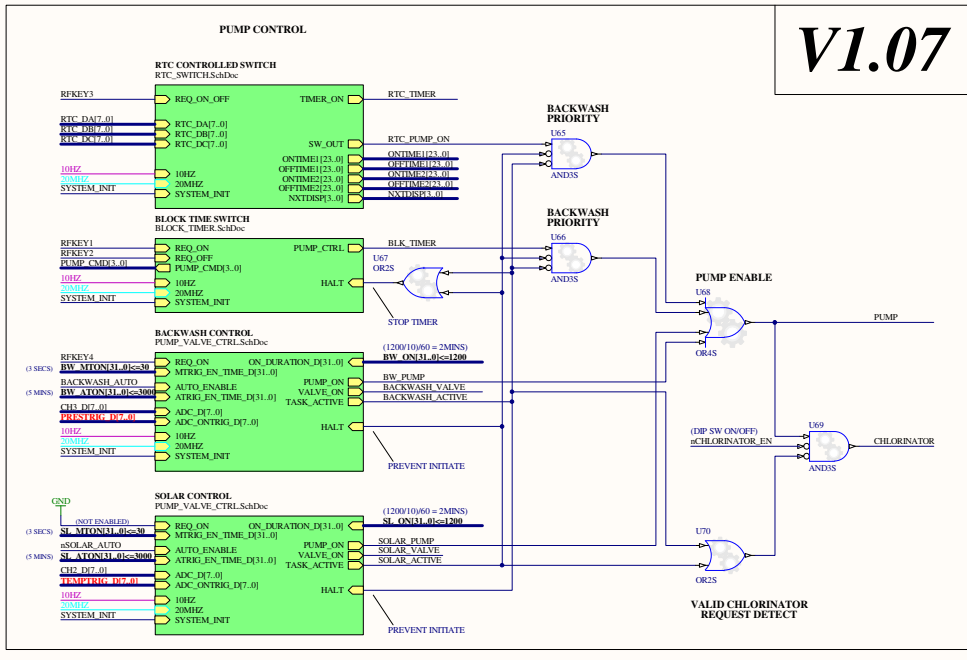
PUMP CONTROL

V1.07

RTC CONTROLLED SWITCH
RTC_SWITCH.SchDoc

RFKEY3
REQ_ON_OFF
TIMER_ON
RTC_TIMER
RTC_DA[7..0]
RTC_DB[7..0]
RTC_DC[7..0]
RTC_DA[7..0]
RTC_DB[7..0]
RTC_DC[7..0]
SW_OUT
RTC_PUMP_ON
ONTIME1[23..0]
OFFTIME1[23..0]
ONTIME2[23..0]
OFFTIME2[23..0]
NXTDISP[3..0]
ONTIME1[23..0]
OFFTIME1[23..0]
ONTIME2[23..0]
OFFTIME2[23..0]
NXTDISP[3..0]
10HZ
20MHZ
SYSTEM_INIT
10HZ
20MHZ
SYSTEM_INIT

BACKWASH PRIORITY
U65
AND3S

BLOCK TIME SWITCH
BLOCK_TIMER.SchDoc

RFKEY1
RFKEY2
PUMP_CMD[3..0]
REQ_ON
REQ_OFF
PUMP_CMD[3..0]
PUMP_CTRL
BLK_TIMER
10HZ
20MHZ
SYSTEM_INIT
10HZ
20MHZ
SYSTEM_INIT
HALT
U67
OR2S
STOP TIMER

BACKWASH PRIORITY
U66
AND3S

PUMP ENABLE
U68
OR4S
PUMP

BACKWASH CONTROL
PUMP_VALVE_CTRL.SchDoc

RFKEY4
(3 SECS)
BW_MTON[31..0]<=30
BACKWASH_AUTO
(5 MINS)
BW_ATON[31..0]<=3000
CH3_D[7..0]
PRESTRIG_D[7..0]
10HZ
20MHZ
SYSTEM_INIT
REQ_ON
MTRIG_EN_TIME_D[31..0]
AUTO_ENABLE
ATRIG_EN_TIME_D[31..0]
ADC_D[7..0]
ADC_ONTRIG_D[7..0]
10HZ
20MHZ
SYSTEM_INIT
ON_DURATION_D[31..0]
(1200/10)/60 = 2MINS)
BW_ON[31..0]<=1200
PUMP_ON
VALVE_ON
TASK_ACTIVE
BW_PUMP
BACKWASH_VALVE
BACKWASH_ACTIVE
HALT
PREVENT INITIATE

(DIP SW ON/OFF)
nCHLORINATOR_EN
U69
AND3S
CHLORINATOR

SOLAR CONTROL
PUMP_VALVE_CTRL.SchDoc

GND
(NOT ENABLED)
(3 SECS)
SL_MTON[31..0]<=30
nSOLAR_AUTO
(5 MINS)
SL_ATON[31..0]<=3000
CH2_D[7..0]
TEMPTRIG_D[7..0]
10HZ
20MHZ
SYSTEM_INIT
REQ_ON
MTRIG_EN_TIME_D[31..0]
AUTO_ENABLE
ATRIG_EN_TIME_D[31..0]
ADC_D[7..0]
ADC_ONTRIG_D[7..0]
10HZ
20MHZ
SYSTEM_INIT
ON_DURATION_D[31..0]
(1200/10)/60 = 2MINS)
SL_ON[31..0]<=1200
PUMP_ON
VALVE_ON
TASK_ACTIVE
SOLAR_PUMP
SOLAR_VALVE
SOLAR_ACTIVE
HALT
PREVENT INITIATE

U70
OR2S
VALID CHLORINATOR REQUEST DETECT